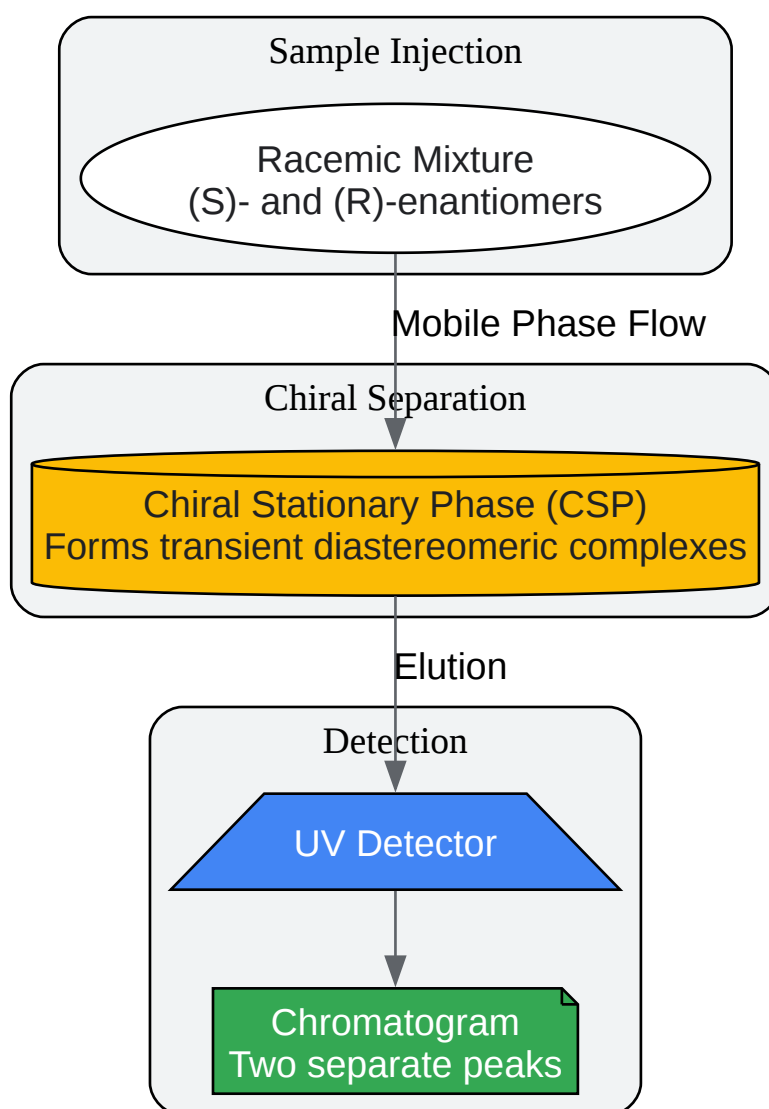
Sample Injection

Racemic Mixture
(S)- and (R)-enantiomers

Mobile Phase Flow

Chiral Separation

Chiral Stationary Phase (CSP)
Forms transient diastereomeric complexes

Elution

Detection

UV Detector

Chromatogram
Two separate peaks